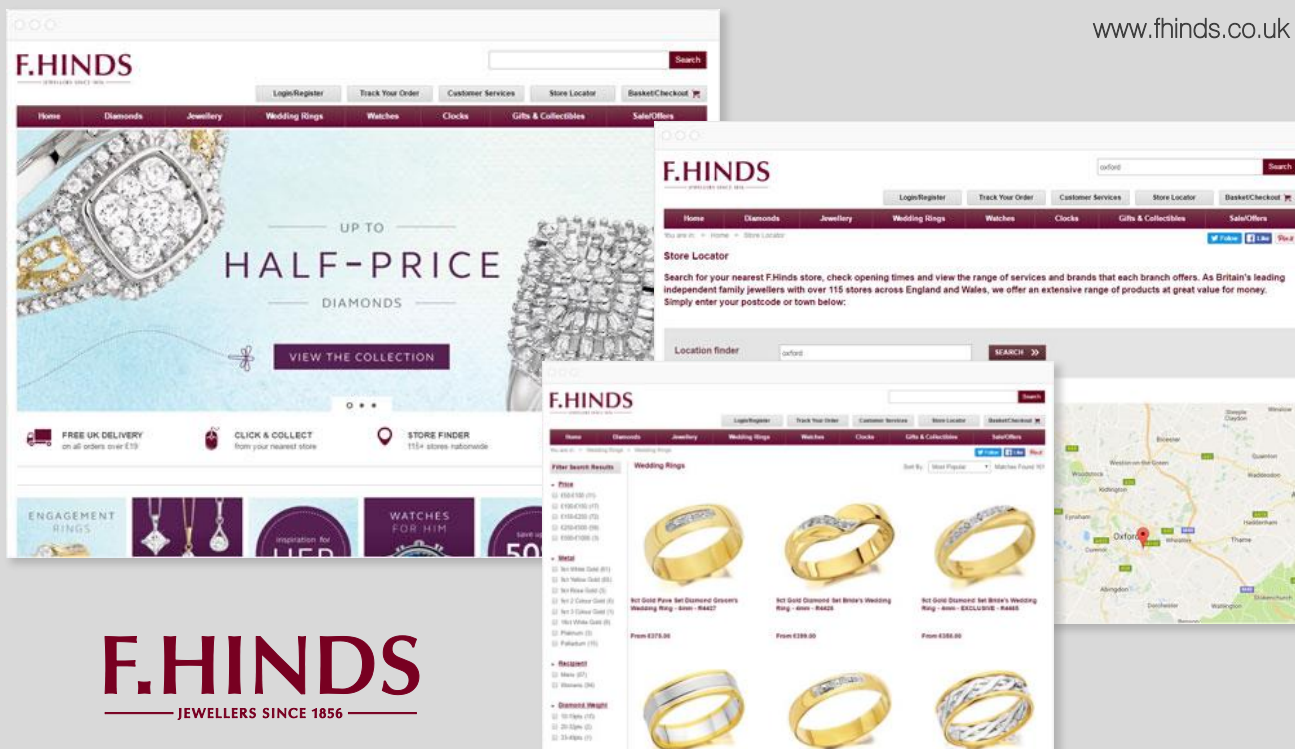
www.fhinds.co.uk

F.HINDS
JEWELLERS SINCE 1856

Search

Login/Register | Track Your Order | Customer Services | Store Locator | Basket/Checkout

Home | Diamonds | Jewellery | Wedding Rings | Watches | Clocks | Gifts & Collectibles | Sale/Offers

UP TO
HALF-PRICE
DIAMONDS

VIEW THE COLLECTION

FREE UK DELIVERY
on all orders over £19

CLICK & COLLECT
from your nearest store

STORE FINDER
115+ stores nationwide

ENGAGEMENT RINGS

inspiration for HER

WATCHES FOR HIM

save up 50

F.HINDS
JEWELLERS SINCE 1856

oxford
Search

Login/Register | Track Your Order | Customer Services | Store Locator | Basket/Checkout

Home | Diamonds | Jewellery | Wedding Rings | Watches | Clocks | Gifts & Collectibles | Sale/Offers

You are in: > Home > Store Locator

Follow | Like | Pin it

Store Locator

Search for your nearest F.Hinds store, check opening times and view the range of services and brands that each branch offers. As Britain's leading independent family jewellers with over 115 stores across England and Wales, we offer an extensive range of products at great value for money. Simply enter your postcode or town below:

Location finder
oxford
SEARCH »

Bicester
Woodstock
Kidlington
Eynsham
Oxford
Abingdon
Thame
Haddenham
Waddesdon
Quainton
Steeple Claydon
Winslow
Dorchester
Watlington

F.HINDS
JEWELLERS SINCE 1856

Search

Login/Register | Track Your Order | Customer Services | Store Locator | Basket/Checkout

Home | Diamonds | Jewellery | Wedding Rings | Watches | Clocks | Gifts & Collectibles | Sale/Offers

Filter Search Results

Wedding Rings

Sort By: Most Popular | Matches Found 161

Price
Metal
Recipient
Men (67)
Women (94)
Diamond Weight

9ct Gold Pave Set Diamond Groom's Wedding Ring - 6mm - R4427
From £375.00

9ct Gold Diamond Set Bride's Wedding Ring - 4mm - R4426
From £199.00

9ct Gold Diamond Set Bride's Wedding Ring - 4mm - EXCLUSIVE - R4465
From £350.00

F.HINDS
JEWELLERS SINCE 1856